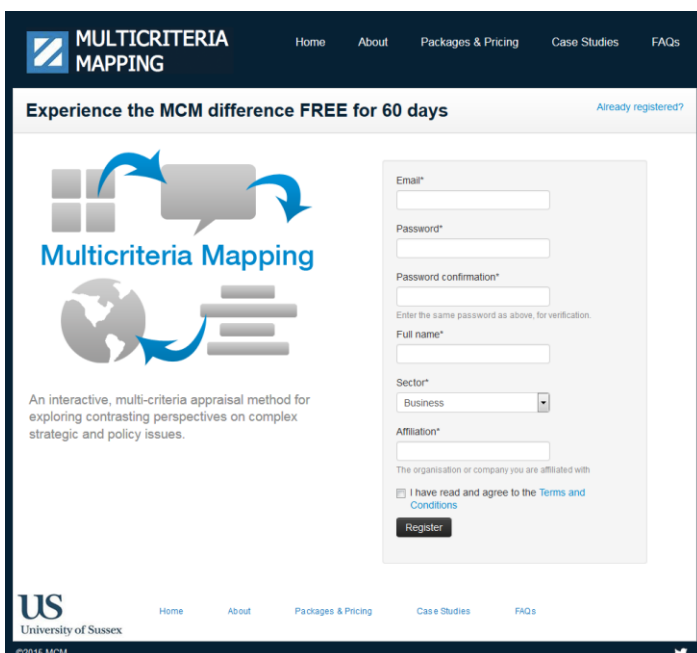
MULTICRITERIA MAPPING

Home About Packages & Pricing Case Studies FAQs

Experience the MCM difference FREE for 60 days

Already registered?

Multicriteria Mapping

An interactive, multi-criteria appraisal method for exploring contrasting perspectives on complex strategic and policy issues.

Email*

Password*

Password confirmation*

Enter the same password as above, for verification.

Full name*

Sector*

Business

Affiliation*

The organisation or company you are affiliated with

I have read and agree to the Terms and Conditions

Register

US
University of Sussex

Home About Packages & Pricing Case Studies FAQs

©2015 MCM